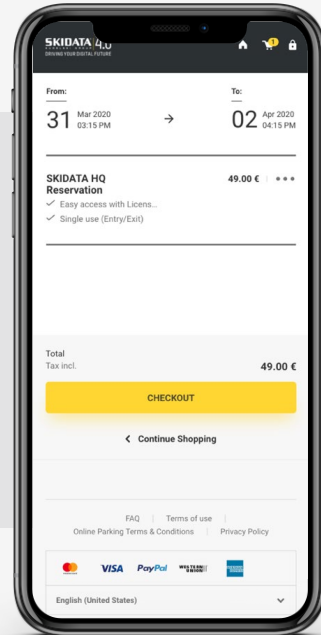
SKIDATA 4.0
DRIVING YOUR DIGITAL FUTURE

1

From:
31 Mar 2020 03:15 PM

To:
02 Apr 2020 04:15 PM

SKIDATA HQ Reservation
49.00 €
Easy access with Licens..
Single use (Entry/Exit)

Total
Tax incl.
49.00 €

CHECKOUT

Continue Shopping

FAQ | Terms of use | Online Parking Terms & Conditions | Privacy Policy

VISA PayPal WESTERN UNION

English (United States)